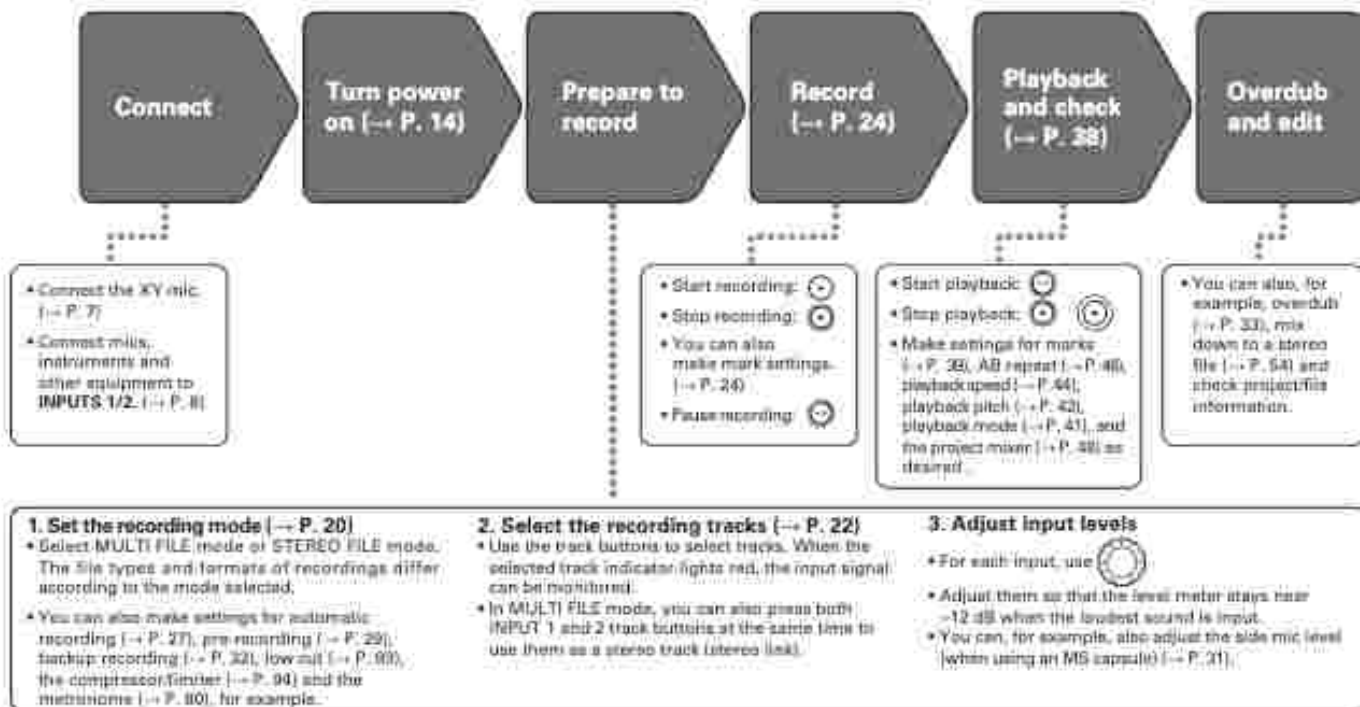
Connect

Turn power on (→ P. 14)

Prepare to record

Record (→ P. 24)

Playback and check (→ P. 38)

Overdub and edit

• Connect the XY mic. (→ P. 7)
• Connect mics, instruments and other equipment to INPUTS 1/2. (→ P. 8)

• Start recording:
• Stop recording:
• You can also make mark settings. (→ P. 24)
• Pause recording:

• Start playback:
• Stop playback:
• Make settings for marks (→ P. 39), AB repeat (→ P. 40), playback speed (→ P. 44), playback pitch (→ P. 42), playback mode (→ P. 41), and the project mixer (→ P. 46) as desired.

• You can also, for example, overdub (→ P. 33), mix down to a stereo file (→ P. 54) and check project/file information.

1. Set the recording mode (→ P. 20)
• Select MULTI FILE mode or STEREO FILE mode. The file types and formats of recordings differ according to the mode selected.
• You can also make settings for automatic recording (→ P. 27), pre-recording (→ P. 29), backup recording (→ P. 32), low cut (→ P. 93), the compressor/limiter (→ P. 94) and the metronome (→ P. 80), for example.

2. Select the recording tracks (→ P. 22)
• Use the track buttons to select tracks. When the selected track indicator lights red, the input signal can be monitored.
• In MULTI FILE mode, you can also press both INPUT 1 and 2 track buttons at the same time to use them as a stereo track (stereo link).

3. Adjust input levels
• For each input, use
• Adjust them so that the level meter stays near −12 dB when the loudest sound is input.
• You can, for example, also adjust the side mic level (when using an MS capsule) (→ P. 31).